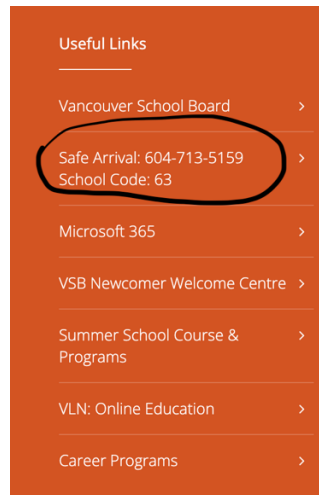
Useful Links

Vancouver School Board >

Safe Arrival: 604-713-5159
School Code: 63 >

Microsoft 365 >

VSB Newcomer Welcome Centre >

Summer School Course & Programs >

VLN: Online Education >

Career Programs >